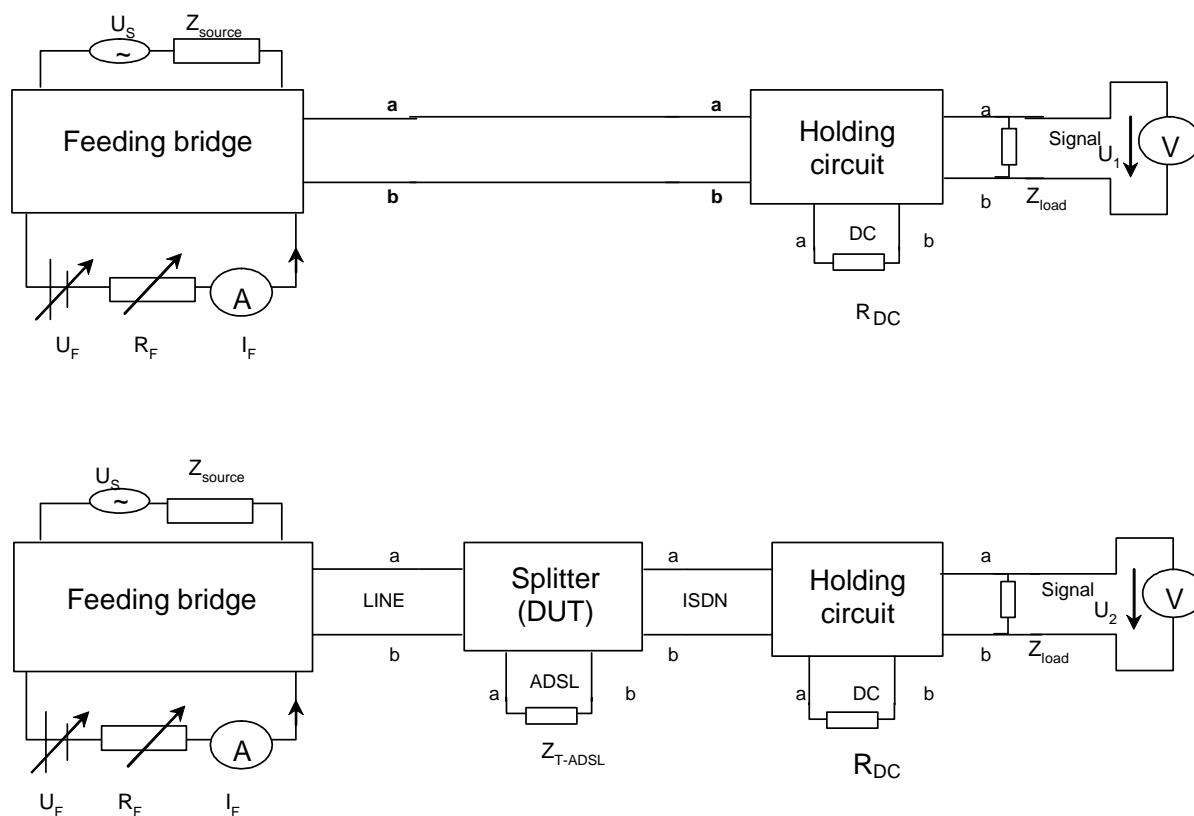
$U_S$ $Z_{source}$

Feeding bridge

a a

b b

Holding circuit

a b

DC

a b

$R_{DC}$

Signal $U_1$

V

$Z_{load}$

A

$U_F$ $R_F$ $I_F$

$U_S$ $Z_{source}$

Feeding bridge

a

LINE

b

Splitter (DUT)

ADSL

a b

$Z_{T\text{-}ADSL}$

a

ISDN

b

Holding circuit

DC

a b

$R_{DC}$

a

b

Signal $U_2$

V

$Z_{load}$

A

$U_F$ $R_F$ $I_F$